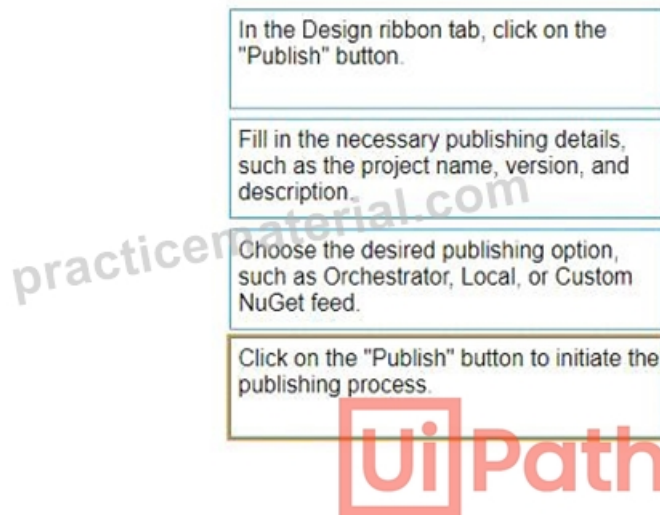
In the Design ribbon tab, click on the "Publish" button.

Fill in the necessary publishing details, such as the project name, version, and description.

practicematerial.com

Choose the desired publishing option, such as Orchestrator, Local, or Custom NuGet feed.

Click on the "Publish" button to initiate the publishing process.

UiPath